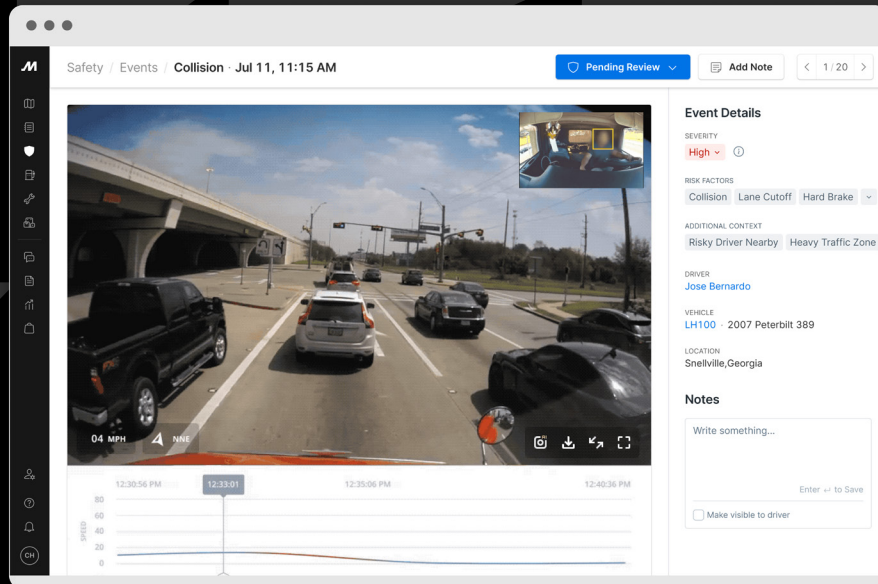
Safety / Events / Collision · Jul 11, 11:15 AM

Pending Review

Add Note

1 / 20

04 MPH

NNE

12:30:56 PM

12:33:01

12:35:06 PM

12:40:36 PM

80

60

40

20

0

SPEED

CH

Event Details

SEVERITY

High

RISK FACTORS

Collision

Lane Cutoff

Hard Brake

ADDITIONAL CONTEXT

Risky Driver Nearby

Heavy Traffic Zone

DRIVER

Jose Bernardo

VEHICLE

LH100 · 2007 Peterbilt 389

LOCATION

Snellville,Georgia

Notes

Write something...

Enter ↵ to Save

Make visible to driver